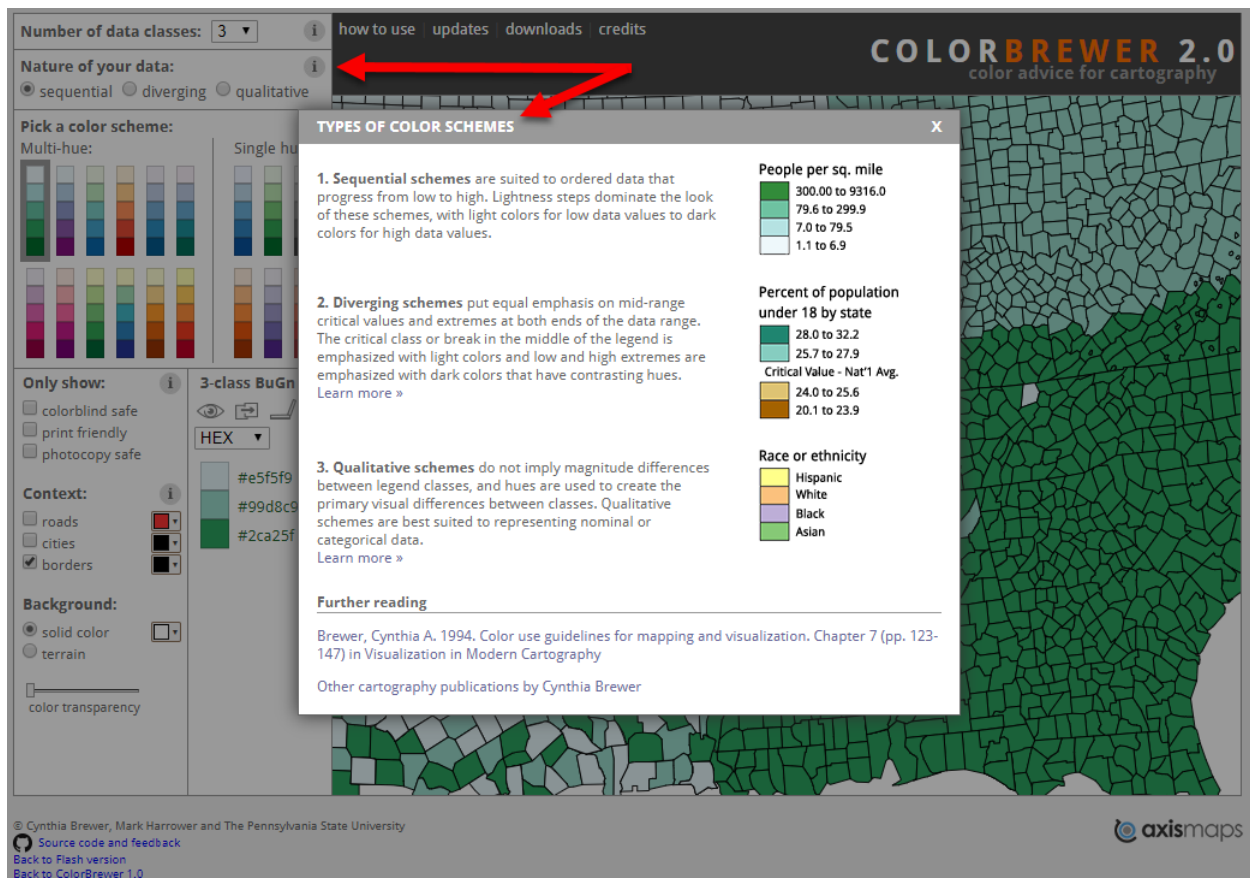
Number of data classes: 3
Nature of your data:
sequential diverging qualitative

how to use | updates | downloads | credits

COLORBREWER 2.0
color advice for cartography

Pick a color scheme:
Multi-hue:
Single hu

TYPES OF COLOR SCHEMES X

1. Sequential schemes are suited to ordered data that progress from low to high. Lightness steps dominate the look of these schemes, with light colors for low data values to dark colors for high data values.

People per sq. mile
300.00 to 9316.0
79.6 to 299.9
7.0 to 79.5
1.1 to 6.9

2. Diverging schemes put equal emphasis on mid-range critical values and extremes at both ends of the data range. The critical class or break in the middle of the legend is emphasized with light colors and low and high extremes are emphasized with dark colors that have contrasting hues.
Learn more »

Percent of population under 18 by state
28.0 to 32.2
25.7 to 27.9
Critical Value - Nat'l Avg.
24.0 to 25.6
20.1 to 23.9

3. Qualitative schemes do not imply magnitude differences between legend classes, and hues are used to create the primary visual differences between classes. Qualitative schemes are best suited to representing nominal or categorical data.
Learn more »

Race or ethnicity
Hispanic
White
Black
Asian

Further reading

Brewer, Cynthia A. 1994. Color use guidelines for mapping and visualization. Chapter 7 (pp. 123-147) in Visualization in Modern Cartography

Other cartography publications by Cynthia Brewer

Only show:
colorblind safe
print friendly
photocopy safe

3-class BuGn
HEX
#e5f5f9
#99d8c9
#2ca25f

Context:
roads
cities
borders

Background:
solid color
terrain

color transparency

© Cynthia Brewer, Mark Harrower and The Pennsylvania State University
Source code and feedback
Back to Flash version
Back to ColorBrewer 1.0

axismaps